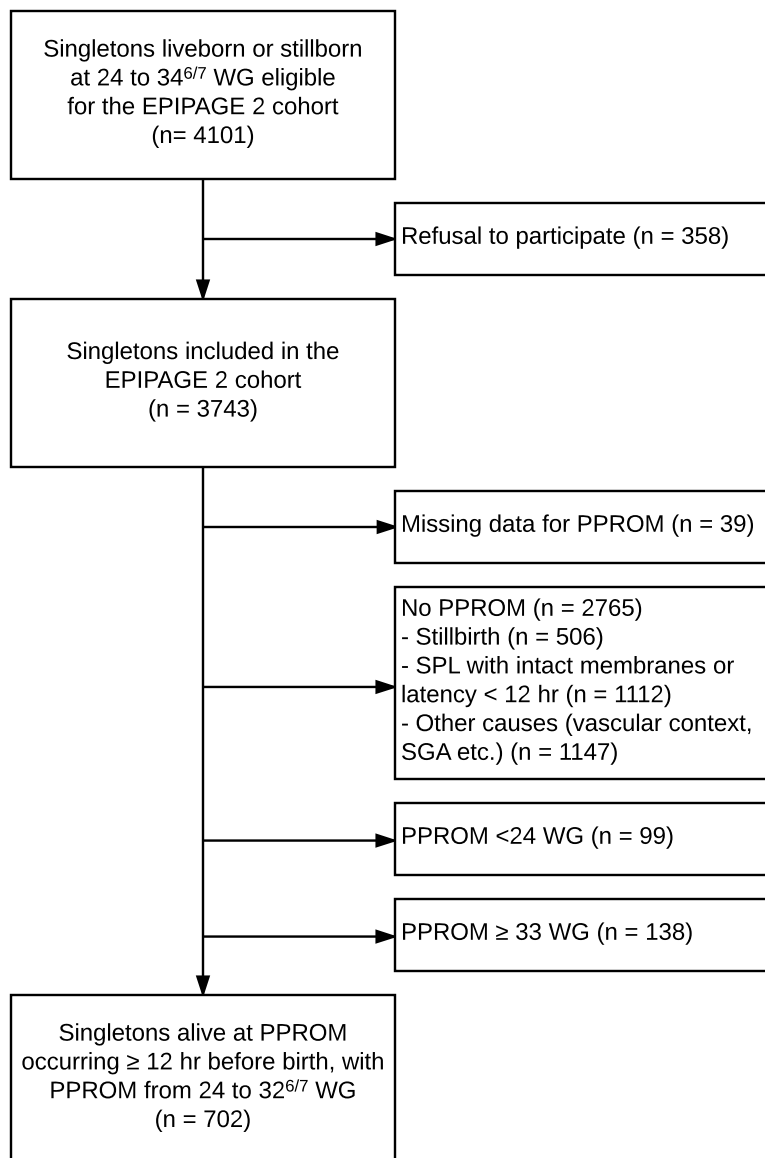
Singletons liveborn or stillborn at 24 to $34^{6/7}$ WG eligible for the EPIPAGE 2 cohort
(n= 4101)

Refusal to participate (n = 358)

Singletons included in the EPIPAGE 2 cohort
(n = 3743)

Missing data for PPROM (n = 39)

No PPROM (n = 2765)
- Stillbirth (n = 506)
- SPL with intact membranes or latency < 12 hr (n = 1112)
- Other causes (vascular context, SGA etc.) (n = 1147)

PPROM <24 WG (n = 99)

PPROM ≥ 33 WG (n = 138)

Singletons alive at PPROM occurring ≥ 12 hr before birth, with PPROM from 24 to $32^{6/7}$ WG
(n = 702)